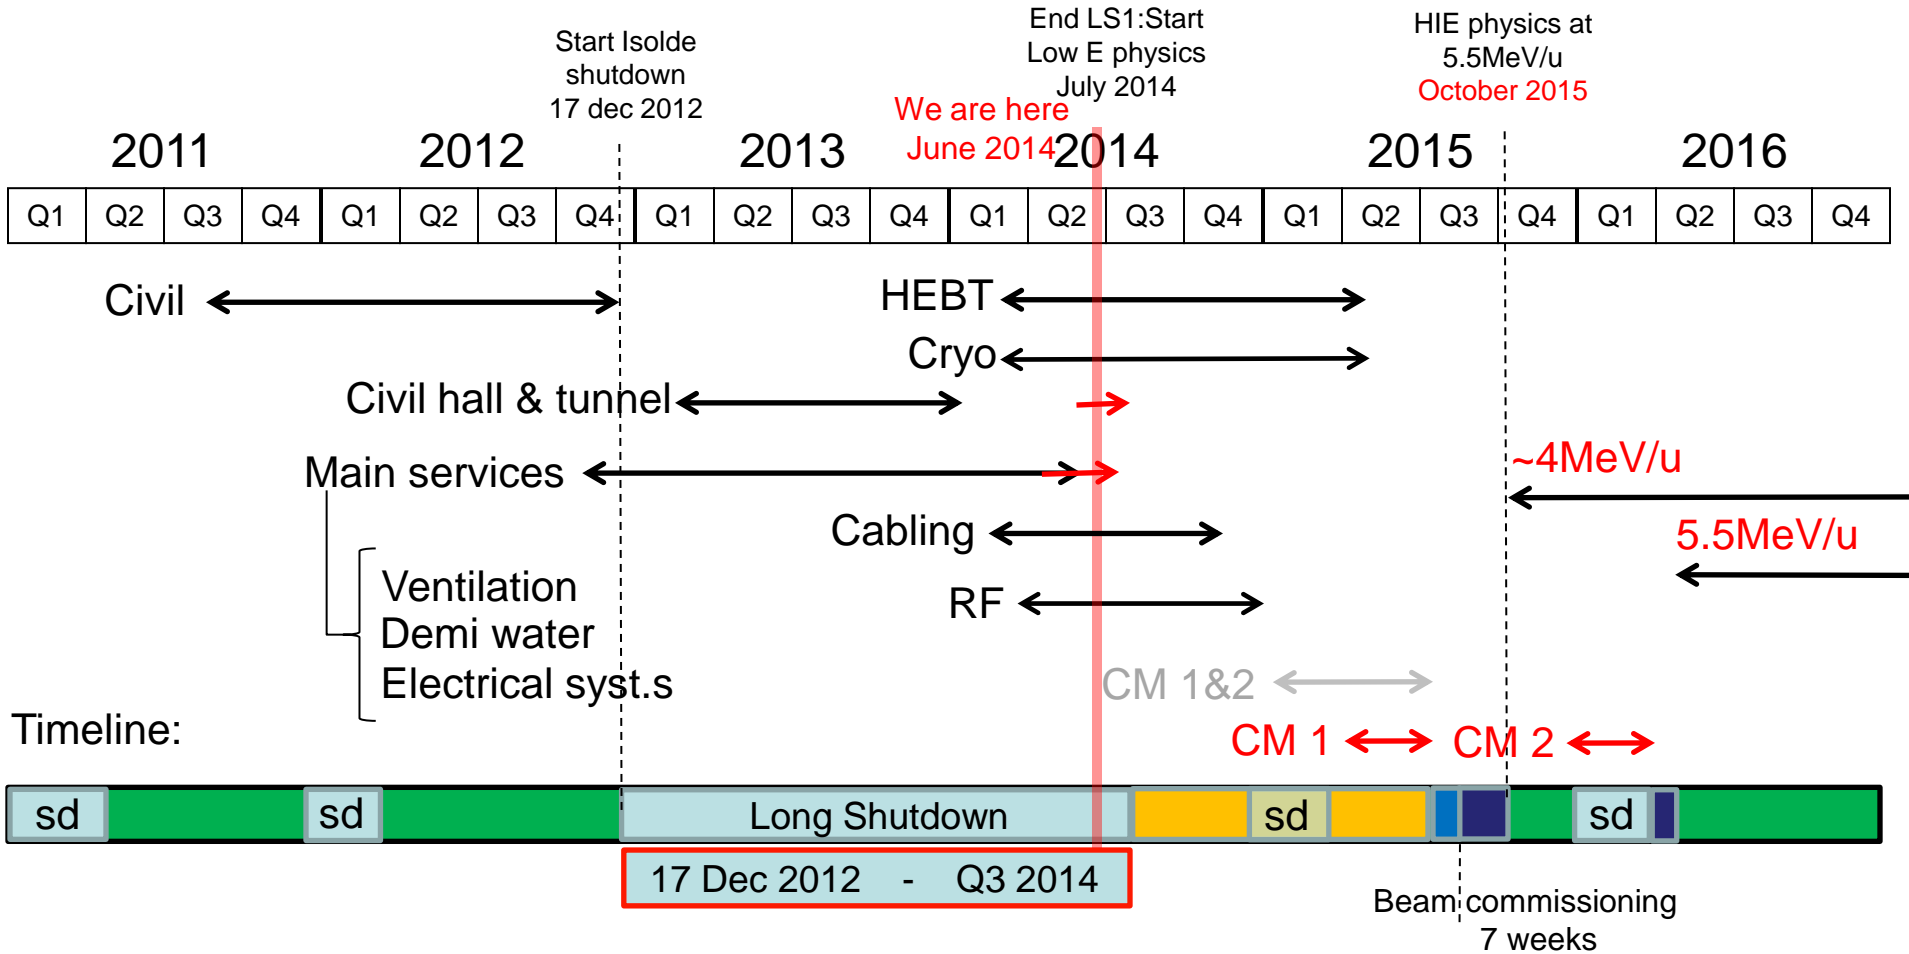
Start Isolde shutdown 17 dec 2012

End LS1:Start Low E physics July 2014

We are here June 2014

HIE physics at 5.5MeV/u October 2015

2011 2012 2013 2014 2015 2016

| Q1 | Q2 | Q3 | Q4 | Q1 | Q2 | Q3 | Q4 | Q1 | Q2 | Q3 | Q4 | Q1 | Q2 | Q3 | Q4 | Q1 | Q2 | Q3 | Q4 | Q1 | Q2 | Q3 | Q4 |
|---|---|---|---|---|---|---|---|---|---|---|---|---|---|---|---|---|---|---|---|---|---|---|---|

Civil

HEBT

Cryo

Civil hall & tunnel

Main services

~4MeV/u

Cabling

5.5MeV/u

Ventilation
Demi water
Electrical syst.s

RF

CM 1&2

Timeline:

CM 1

CM 2

sd sd Long Shutdown sd sd

17 Dec 2012 - Q3 2014

Beam commissioning 7 weeks